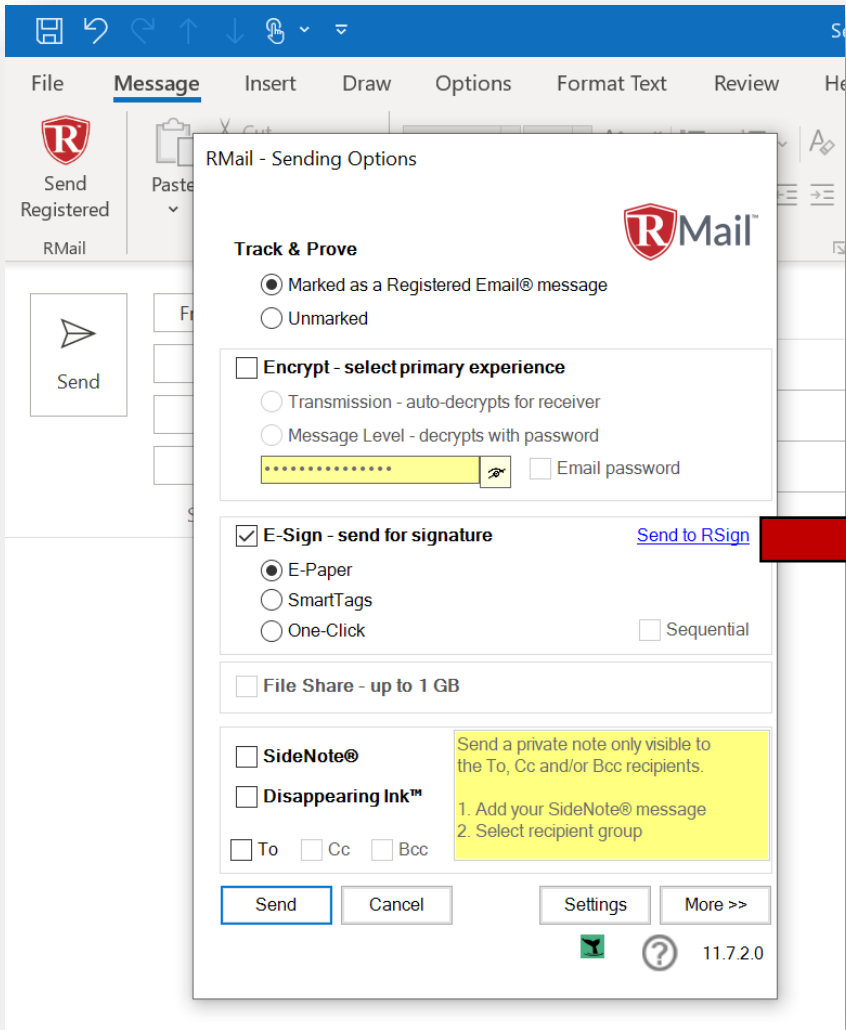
Se

File Message Insert Draw Options Format Text Review He

Send Registered

RMail

Paste

Send

Fr

RMail - Sending Options

RMail

Track & Prove

Marked as a Registered Email® message

Unmarked

Encrypt - select primary experience

Transmission - auto-decrypts for receiver

Message Level - decrypts with password

•••••••••••••••

Email password

E-Sign - send for signature

Send to RSign

E-Paper

SmartTags

One-Click

Sequential

File Share - up to 1 GB

SideNote®

Disappearing Ink™

Send a private note only visible to the To, Cc and/or Bcc recipients.

1. Add your SideNote® message
2. Select recipient group

To Cc Bcc

Send Cancel Settings More >>

11.7.2.0